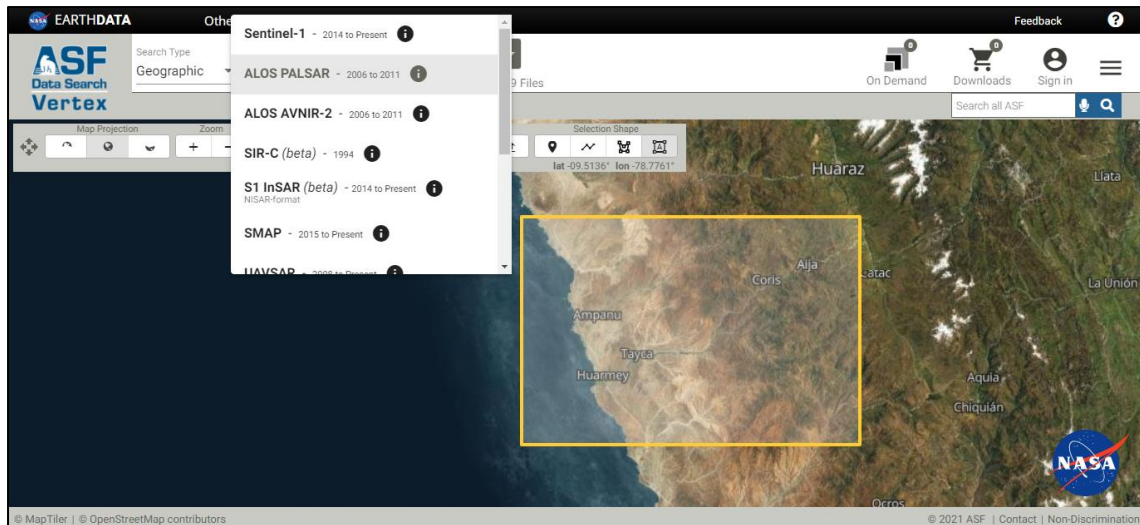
NASA EARTHDATA Othe

Feedback ?

ASF Data Search Vertex

Search Type
Geographic

9 Files

0 On Demand
0 Downloads
Sign in

Search all ASF

Map Projection
Zoom
+ −

Selection Shape
lat -09.5136° lon -78.7761°

Sentinel-1 - 2014 to Present
ALOS PALSAR - 2006 to 2011
ALOS AVNIR-2 - 2006 to 2011
SIR-C (beta) - 1994
S1 InSAR (beta) - 2014 to Present
NISAR-format
SMAP - 2015 to Present
UAVSAR - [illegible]

Huaraz
Llata
Aija
Coris
Catac
La Unión
Ampanu
Tayca
Huarmey
Aquia
Chiquián
Ocros
NASA

© MapTiler | © OpenStreetMap contributors

© 2021 ASF | Contact | Non-Discrimination